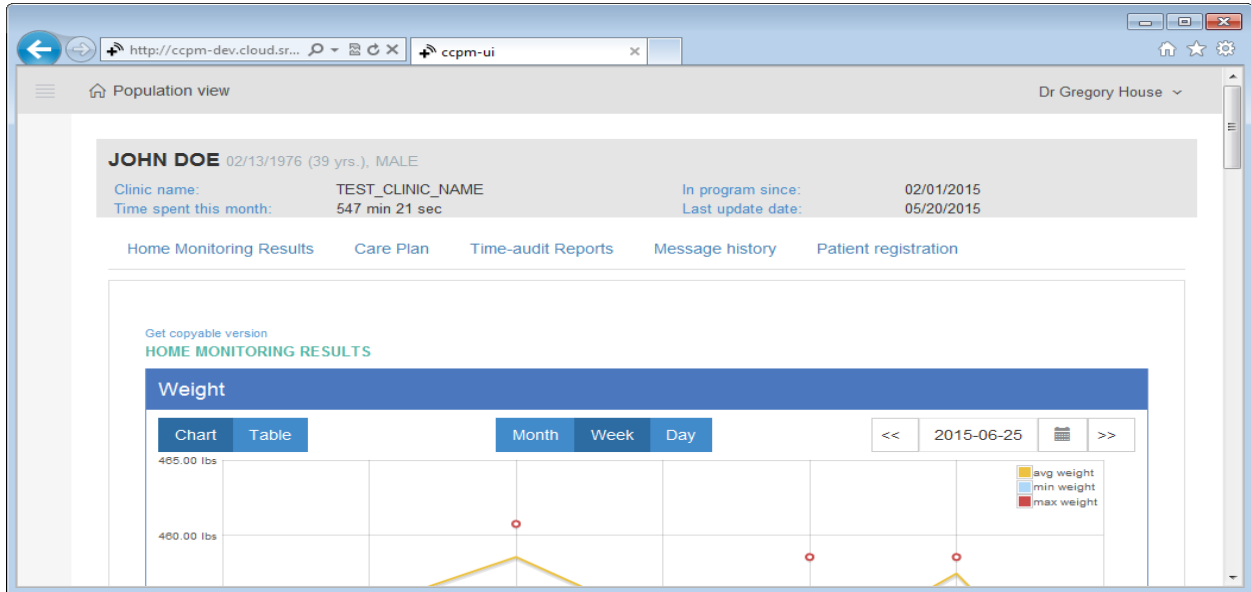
http://ccpm-dev.cloud.sr...

ccpm-ui

Population view

Dr Gregory House

JOHN DOE 02/13/1976 (39 yrs.), MALE

Clinic name: TEST_CLINIC_NAME
Time spent this month: 547 min 21 sec
In program since: 02/01/2015
Last update date: 05/20/2015

Home Monitoring Results Care Plan Time-audit Reports Message history Patient registration

Get copyable version
HOME MONITORING RESULTS

Weight

Chart Table

Month Week Day

<< 2015-06-25 >>

465.00 lbs
460.00 lbs

avg weight
min weight
max weight